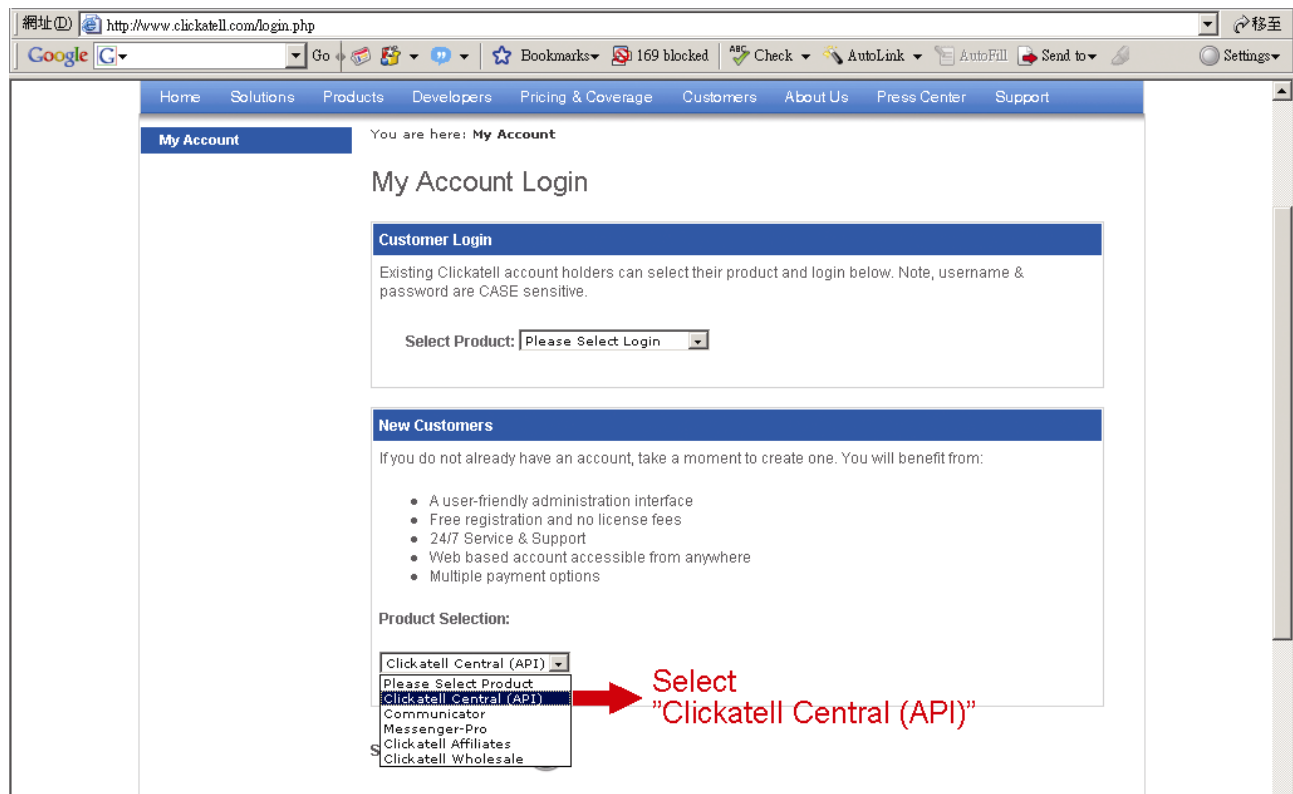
網址(D) http://www.clickatell.com/login.php
移至

Google G Go Bookmarks 169 blocked Check AutoLink AutoFill Send to Settings

Home Solutions Products Developers Pricing & Coverage Customers About Us Press Center Support

My Account

You are here: My Account

My Account Login

Customer Login

Existing Clickatell account holders can select their product and login below. Note, username & password are CASE sensitive.

Select Product: Please Select Login

New Customers

If you do not already have an account, take a moment to create one. You will benefit from:

- A user-friendly administration interface
- Free registration and no license fees
- 24/7 Service & Support
- Web based account accessible from anywhere
- Multiple payment options

Product Selection:

Clickatell Central (API)
Please Select Product
Clickatell Central (API)
Communicator
Messenger-Pro
Clickatell Affiliates
Clickatell Wholesale

S

Select
"Clickatell Central (API)"